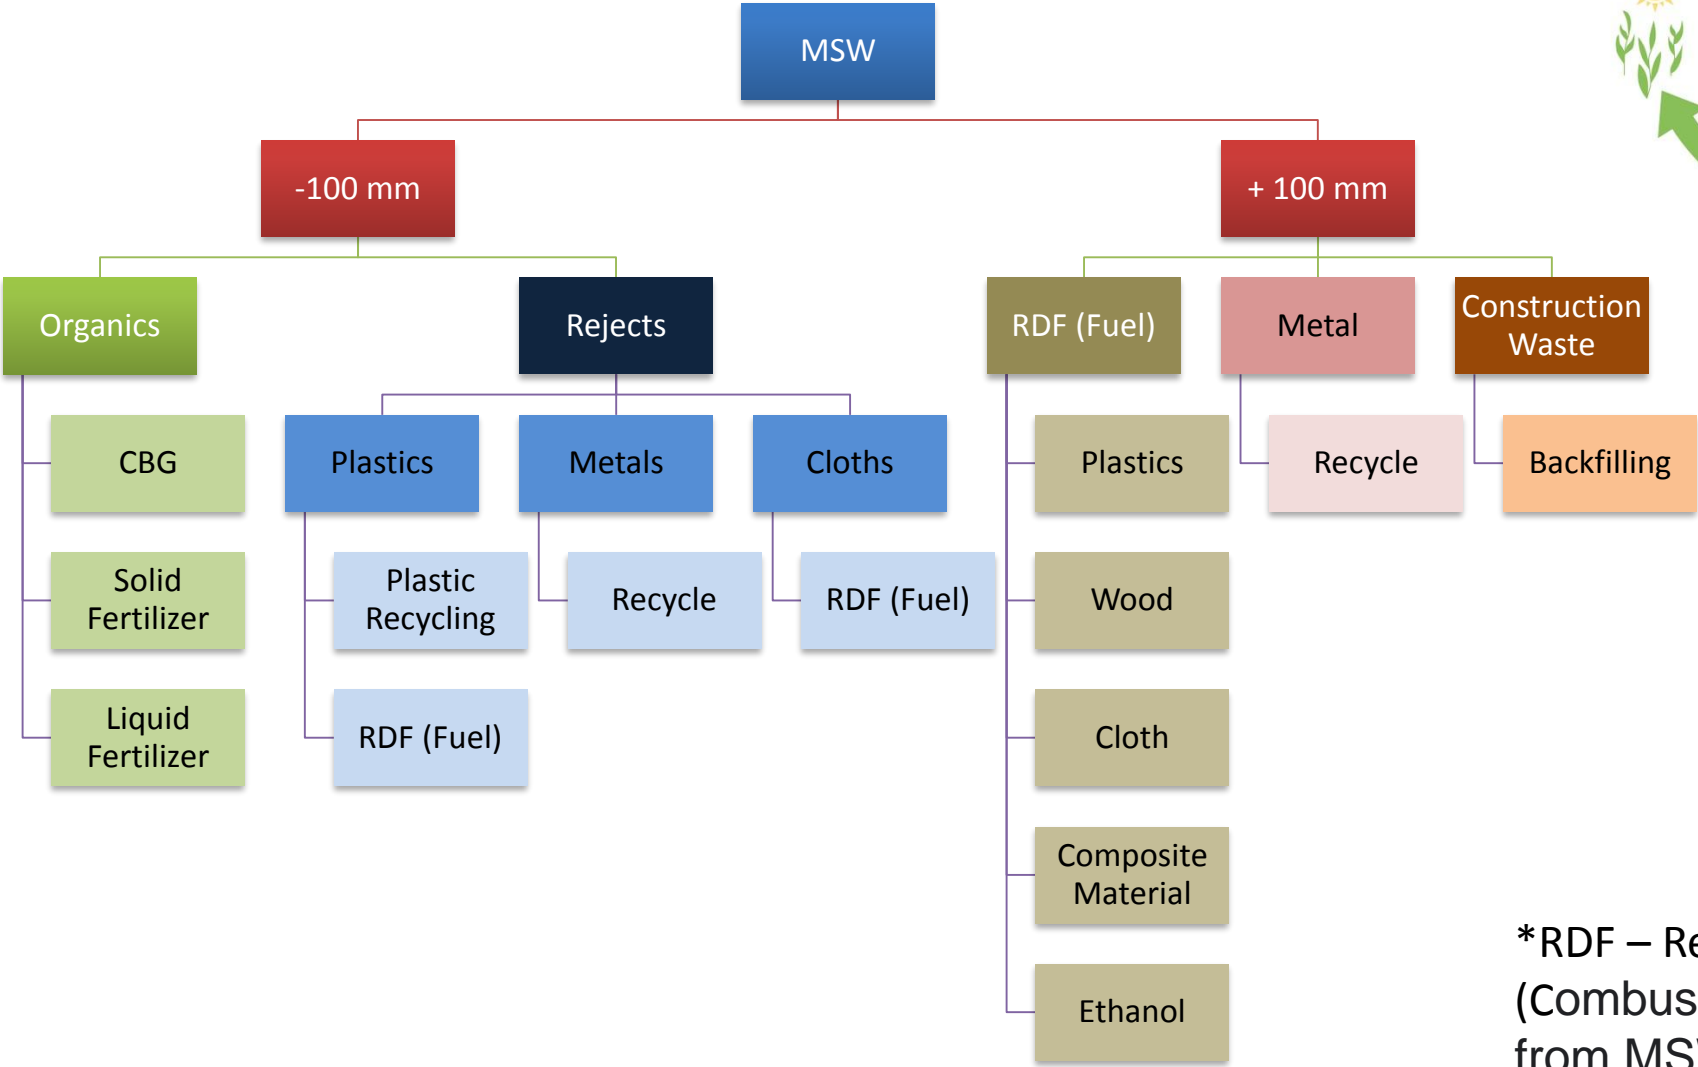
MSW

-100 mm

+ 100 mm

Organics

CBG

Solid Fertilizer

Liquid Fertilizer

Rejects

Plastics

Plastic Recycling

RDF (Fuel)

Metals

Recycle

Cloths

RDF (Fuel)

RDF (Fuel)

Plastics

Wood

Cloth

Composite Material

Ethanol

Metal

Recycle

Construction Waste

Backfilling

*RDF – Re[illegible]
(Combus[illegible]
from MS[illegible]